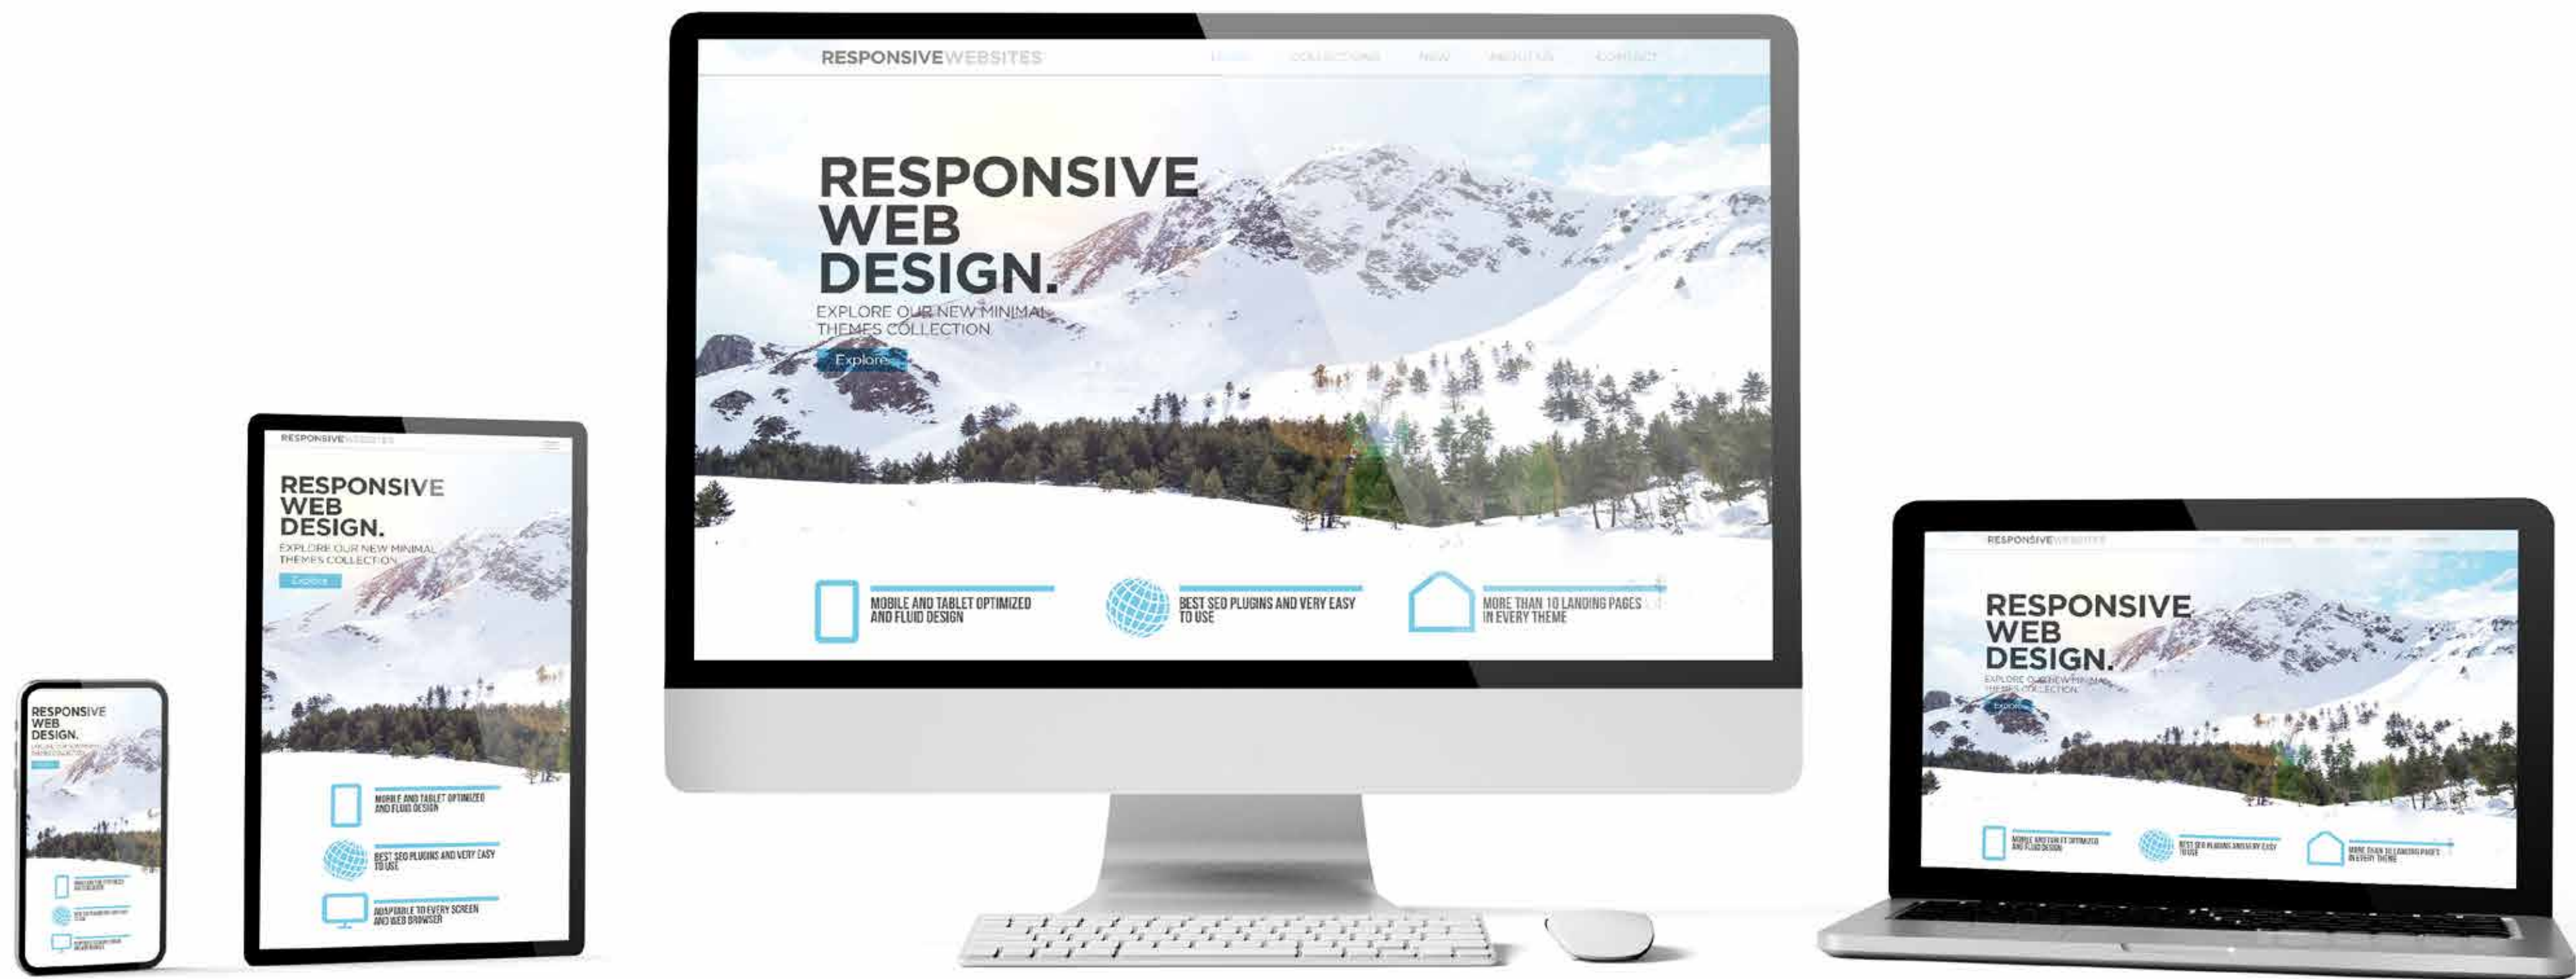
RESPONSIVEWEBSITES

HOME COLLECTIONS NEW ABOUT US CONTACT

RESPONSIVE WEB DESIGN.

EXPLORE OUR NEW MINIMAL THEMES COLLECTION

Explore

MOBILE AND TABLET OPTIMIZED AND FLUID DESIGN

BEST SEO PLUGINS AND VERY EASY TO USE

MORE THAN 10 LANDING PAGES IN EVERY THEME

RESPONSIVEWEBSITES

RESPONSIVE WEB DESIGN.

EXPLORE OUR NEW MINIMAL THEMES COLLECTION

Explore

MOBILE AND TABLET OPTIMIZED AND FLUID DESIGN

BEST SEO PLUGINS AND VERY EASY TO USE

ADAPTABLE TO EVERY SCREEN AND WEB BROWSER

RESPONSIVE WEB DESIGN.

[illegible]

RESPONSIVEWEBSITES

RESPONSIVE WEB DESIGN.

EXPLORE OUR NEW MINIMAL THEMES COLLECTION

Explore

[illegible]

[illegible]

MORE THAN 10 LANDING PAGES IN EVERY THEME